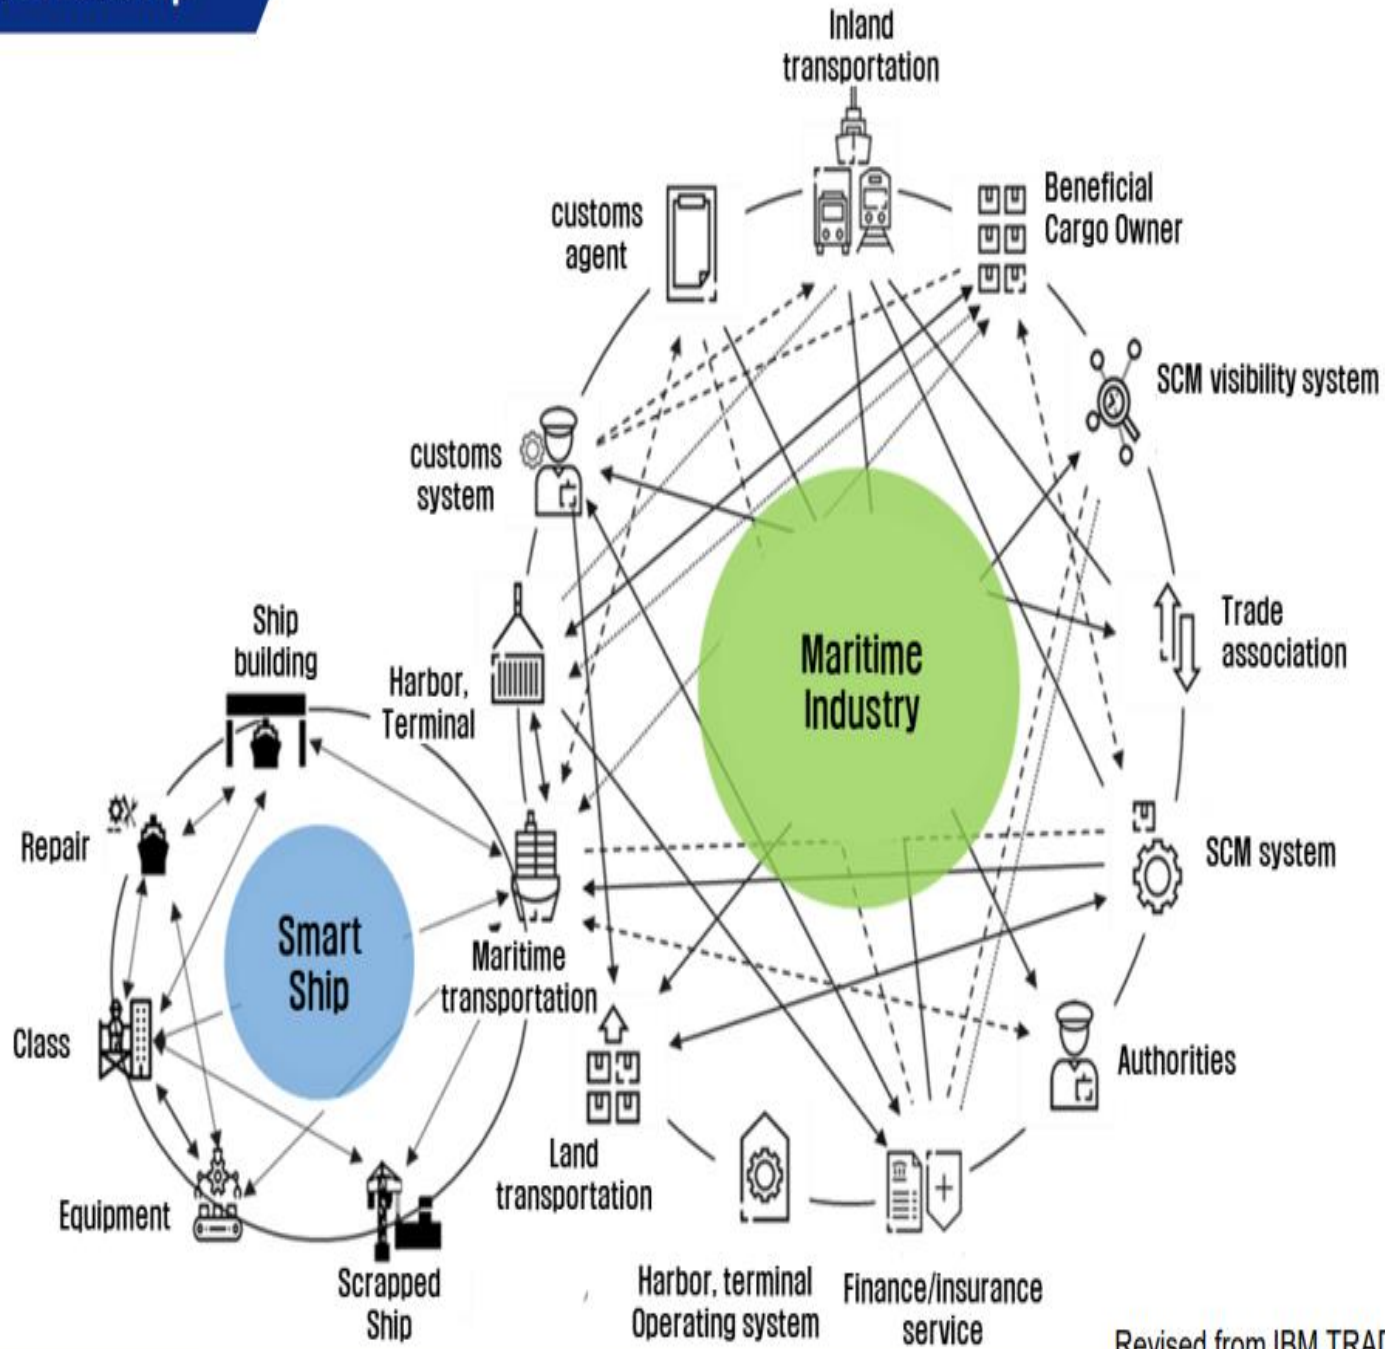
Inland transportation

customs agent

Beneficial Cargo Owner

SCM visibility system

customs system

Trade association

Ship building

Harbor, Terminal

Maritime Industry

Repair

SCM system

Smart Ship

Maritime transportation

Class

Authorities

Land transportation

Equipment

Scrapped Ship

Harbor, terminal Operating system

Finance/insurance service

Revised from IBM TRA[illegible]